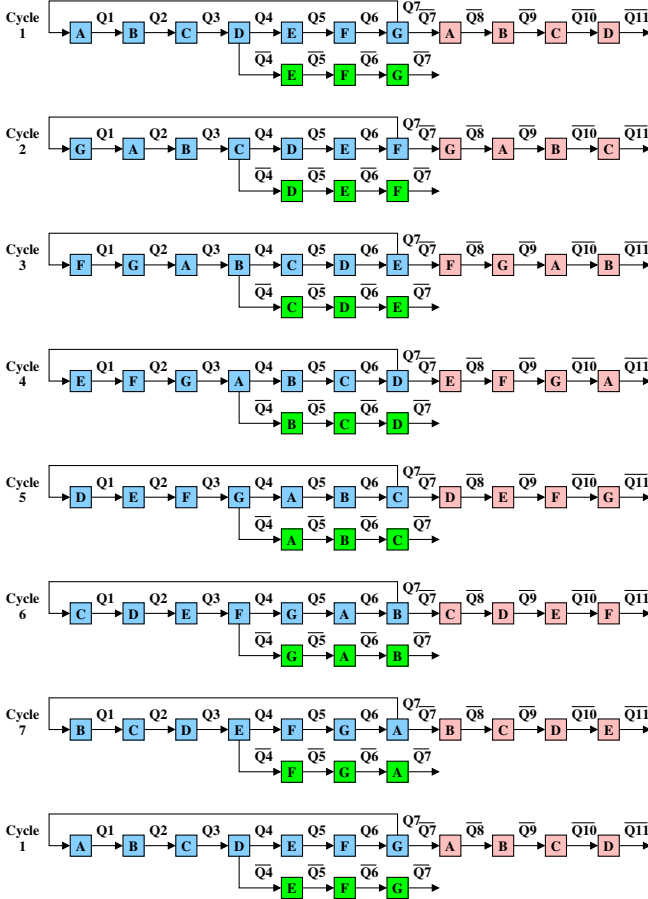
Cycle 1 A Q1 B Q2 C Q3 D Q4 E Q5 F Q6 G Q7 $\overline{Q7}$ A $\overline{Q8}$ B $\overline{Q9}$ C $\overline{Q10}$ D $\overline{Q11}$
$\overline{Q4}$ E $\overline{Q5}$ F $\overline{Q6}$ G $\overline{Q7}$

Cycle 2 G Q1 A Q2 B Q3 C Q4 D Q5 E Q6 F Q7 $\overline{Q7}$ G $\overline{Q8}$ A $\overline{Q9}$ B $\overline{Q10}$ C $\overline{Q11}$
$\overline{Q4}$ D $\overline{Q5}$ E $\overline{Q6}$ F $\overline{Q7}$

Cycle 3 F Q1 G Q2 A Q3 B Q4 C Q5 D Q6 E Q7 $\overline{Q7}$ F $\overline{Q8}$ G $\overline{Q9}$ A $\overline{Q10}$ B $\overline{Q11}$
$\overline{Q4}$ C $\overline{Q5}$ D $\overline{Q6}$ E $\overline{Q7}$

Cycle 4 E Q1 F Q2 G Q3 A Q4 B Q5 C Q6 D Q7 $\overline{Q7}$ E $\overline{Q8}$ F $\overline{Q9}$ G $\overline{Q10}$ A $\overline{Q11}$
$\overline{Q4}$ B $\overline{Q5}$ C $\overline{Q6}$ D $\overline{Q7}$

Cycle 5 D Q1 E Q2 F Q3 G Q4 A Q5 B Q6 C Q7 $\overline{Q7}$ D $\overline{Q8}$ E $\overline{Q9}$ F $\overline{Q10}$ G $\overline{Q11}$
$\overline{Q4}$ A $\overline{Q5}$ B $\overline{Q6}$ C $\overline{Q7}$

Cycle 6 C Q1 D Q2 E Q3 F Q4 G Q5 A Q6 B Q7 $\overline{Q7}$ C $\overline{Q8}$ D $\overline{Q9}$ E $\overline{Q10}$ F $\overline{Q11}$
$\overline{Q4}$ G $\overline{Q5}$ A $\overline{Q6}$ B $\overline{Q7}$

Cycle 7 B Q1 C Q2 D Q3 E Q4 F Q5 G Q6 A Q7 $\overline{Q7}$ B $\overline{Q8}$ C $\overline{Q9}$ D $\overline{Q10}$ E $\overline{Q11}$
$\overline{Q4}$ F $\overline{Q5}$ G $\overline{Q6}$ A $\overline{Q7}$

Cycle 1 A Q1 B Q2 C Q3 D Q4 E Q5 F Q6 G Q7 $\overline{Q7}$ A $\overline{Q8}$ B $\overline{Q9}$ C $\overline{Q10}$ D $\overline{Q11}$
$\overline{Q4}$ E $\overline{Q5}$ F $\overline{Q6}$ G $\overline{Q7}$